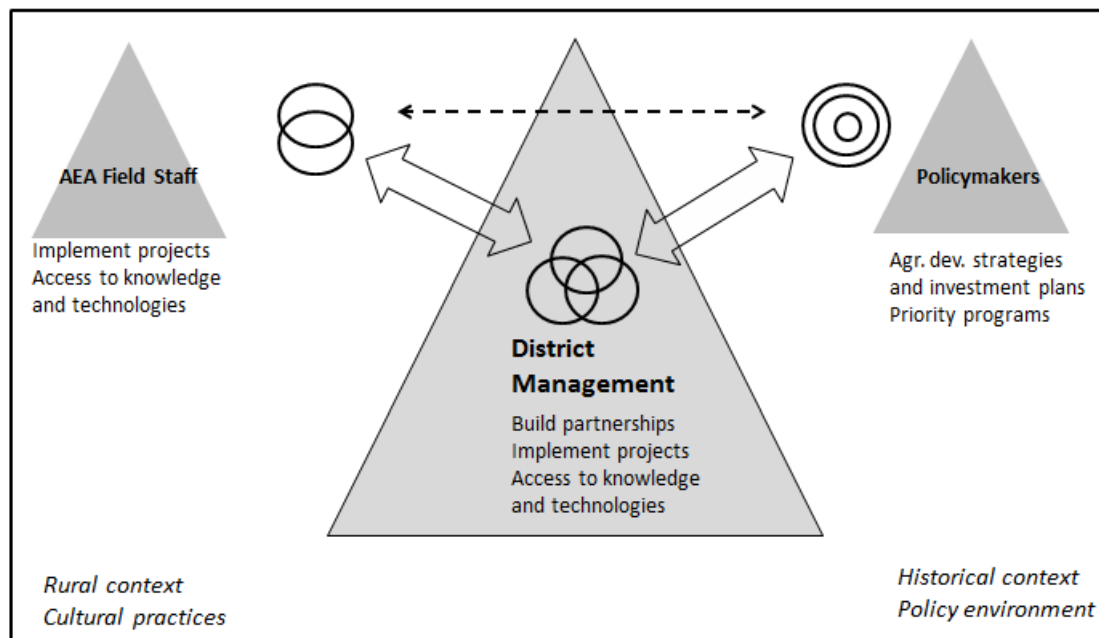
AEA Field Staff

Implement projects
Access to knowledge and technologies

Policymakers

Agr. dev. strategies and investment plans
Priority programs

District Management

Build partnerships
Implement projects
Access to knowledge and technologies

Rural context
Cultural practices

Historical context
Policy environment